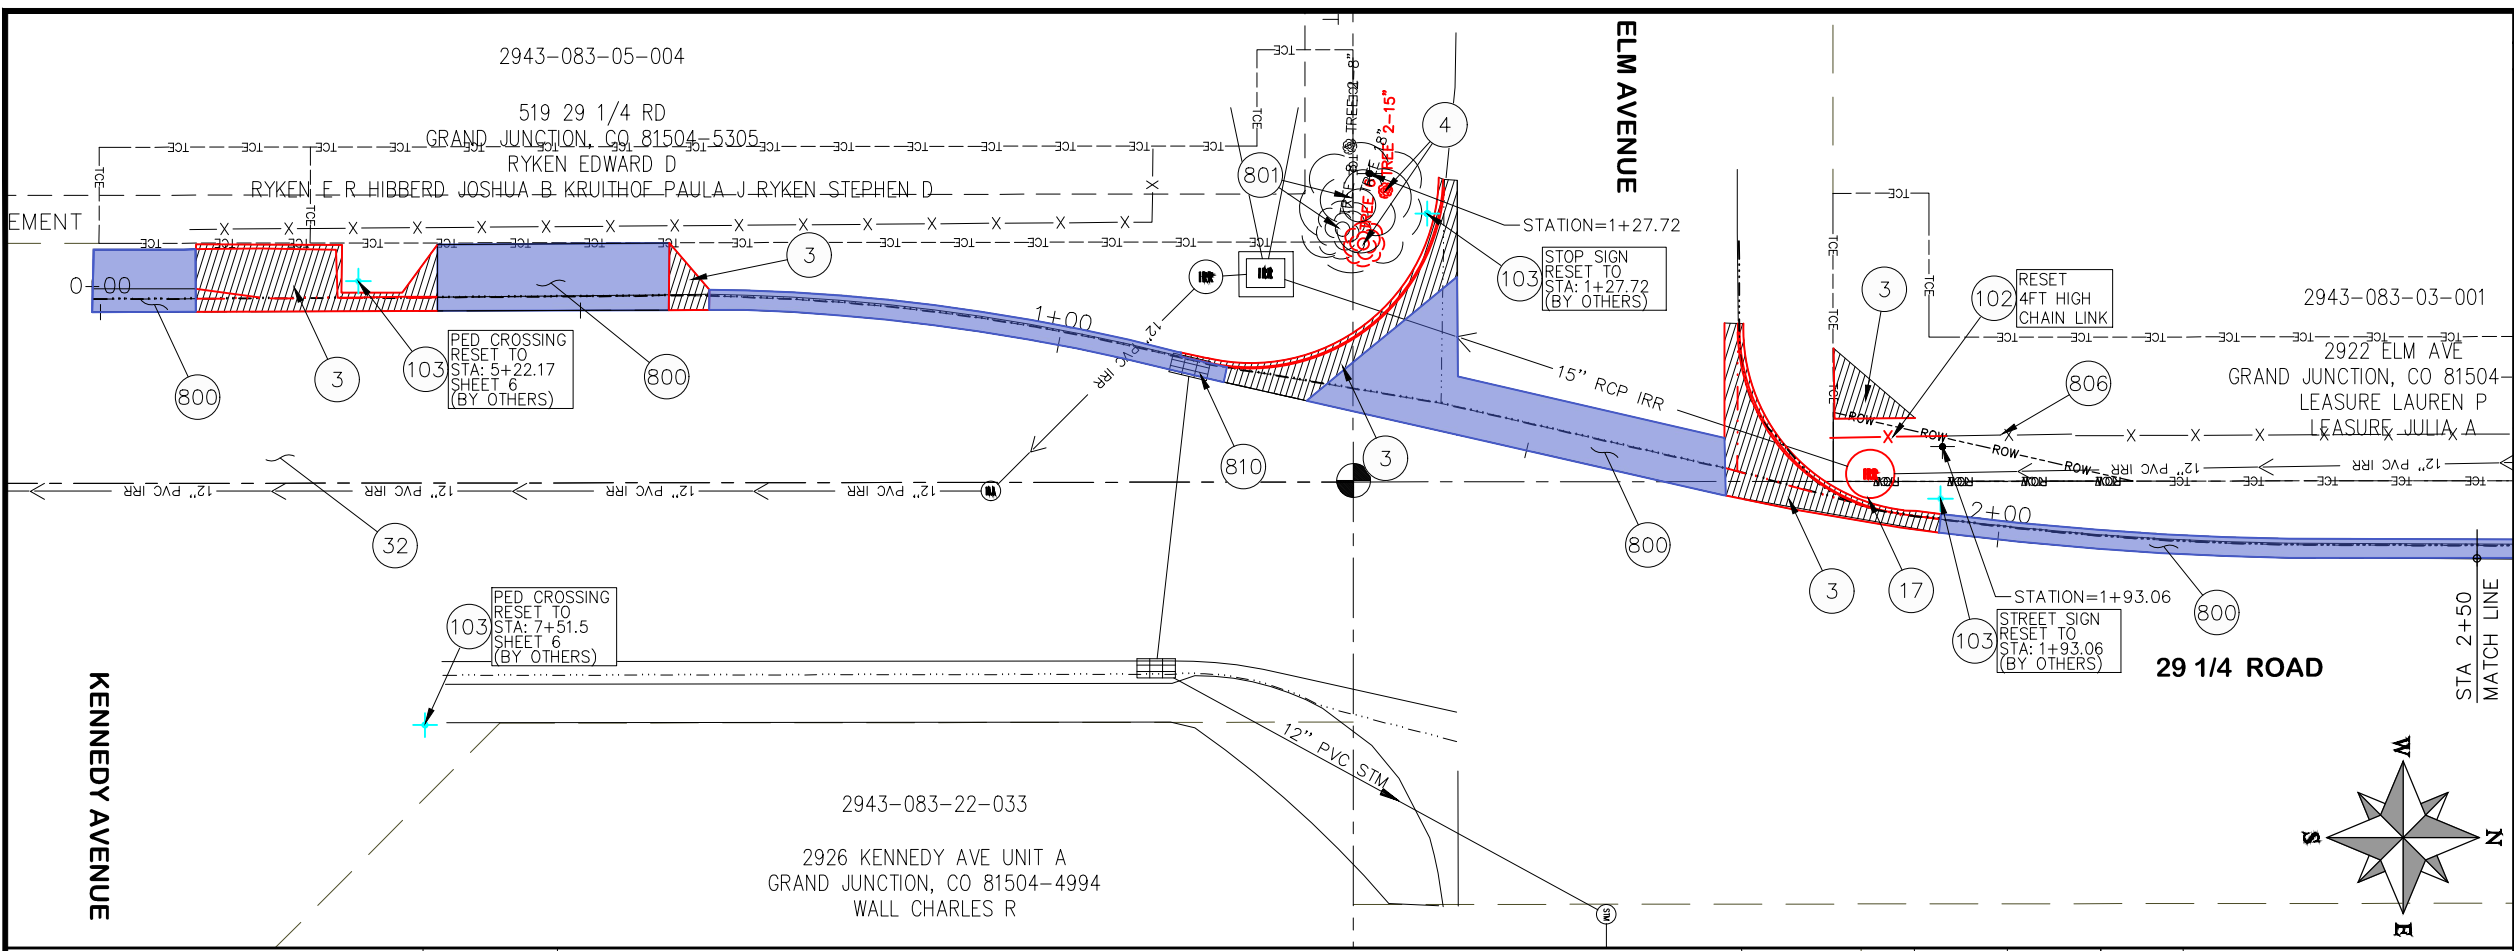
2943–083–05–004

519 29 1/4 RD
GRAND JUNCTION, CO 81504–5305
RYKEN EDWARD D
RYKEN E R HIBBERD JOSHUA B KRUITHOF PAULA J RYKEN STEPHEN D

EMENT

TCE TCE TCE TCE TCE TCE TCE TCE TCE TCE TCE TCE TCE TCE TCE TCE

ELM AVENUE

TREE 2–15"
TREE 2–8"

4
801
STATION=1+27.72
STOP SIGN RESET TO STA: 1+27.72 (BY OTHERS)
103

0+00
3
800
3
103
PED CROSSING RESET TO STA: 5+22.17 SHEET 6 (BY OTHERS)
800

1+00
12" PVC IRR
15" RCP IRR
810
3
800

12" PVC IRR 12" PVC IRR 12" PVC IRR 12" PVC IRR
32

3
102
RESET 4FT HIGH CHAIN LINK
2943–083–03–001
2922 ELM AVE
GRAND JUNCTION, CO 81504–
LEASURE LAUREN P
LEASURE JULIA A
806
ROW ROW ROW ROW
12" PVC IRR 12" PVC IRR
2+00
3
17
STATION=1+93.06
STREET SIGN RESET TO STA: 1+93.06 (BY OTHERS)
103
800
29 1/4 ROAD
STA 2+50 MATCH LINE

103
PED CROSSING RESET TO STA: 7+51.5 SHEET 6 (BY OTHERS)

KENNEDY AVENUE

12" PVC STM

2943–083–22–033

2926 KENNEDY AVE UNIT A
GRAND JUNCTION, CO 81504–4994
WALL CHARLES R

W
S
N
E